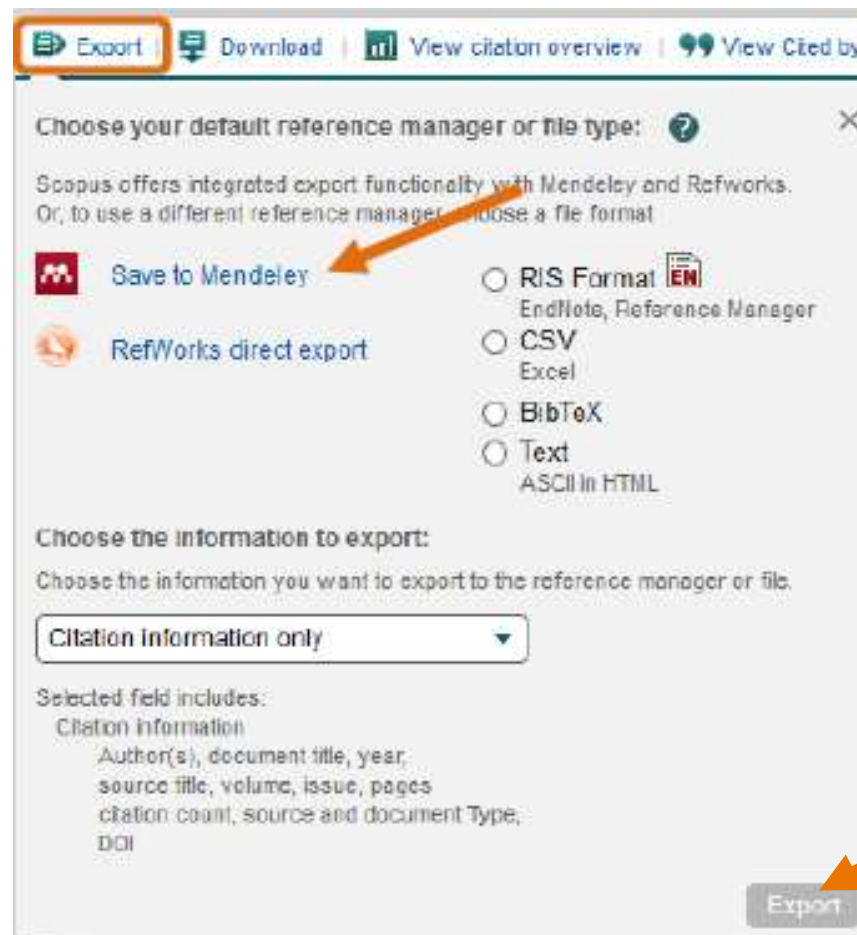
Export | Download | View citation overview | View Cited by

Choose your default reference manager or file type:

Scopus offers integrated export functionality with Mendeley and Refworks. Or, to use a different reference manager, choose a file format

Save to Mendeley

RefWorks direct export

RIS Format EN
EndNote, Reference Manager

CSV
Excel

BibTeX

Text
ASCII in HTML

Choose the information to export:

Choose the information you want to export to the reference manager or file.

Citation information only

Selected field includes:
Citation information
Author(s), document title, year,
source title, volume, issue, pages
citation count, source and document Type,
DOI

Export